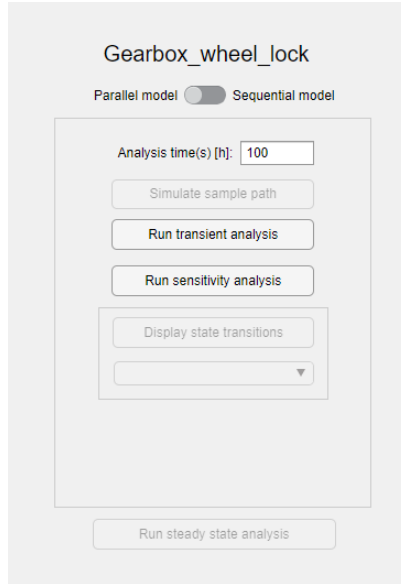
Gearbox_wheel_lock

Parallel model Sequential model

Analysis time(s) [h]: 100

Simulate sample path

Run transient analysis

Run sensitivity analysis

Display state transitions

Run steady state analysis